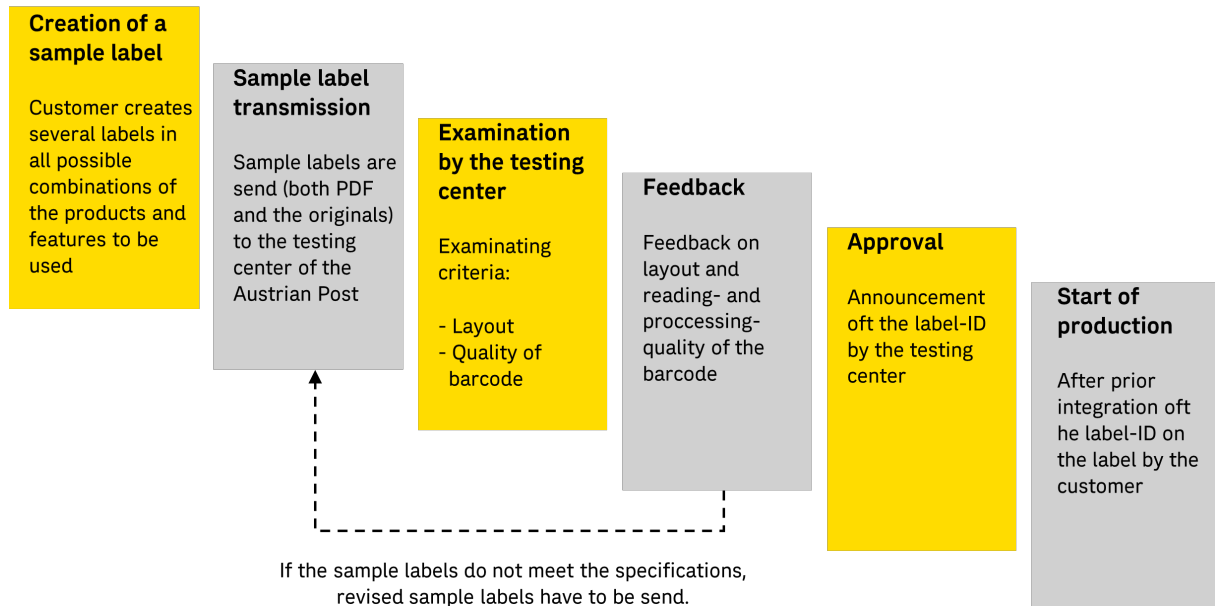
Creation of a sample label

Customer creates several labels in all possible combinations of the products and features to be used

Sample label transmission

Sample labels are send (both PDF and the originals) to the testing center of the Austrian Post

Examination by the testing center

Examinating criteria:

- Layout
- Quality of barcode

Feedback

Feedback on layout and reading- and proccessing-quality of the barcode

Approval

Announcement oft the label-ID by the testing center

Start of production

After prior integration oft he label-ID on the label by the customer

If the sample labels do not meet the specifications, revised sample labels have to be send.